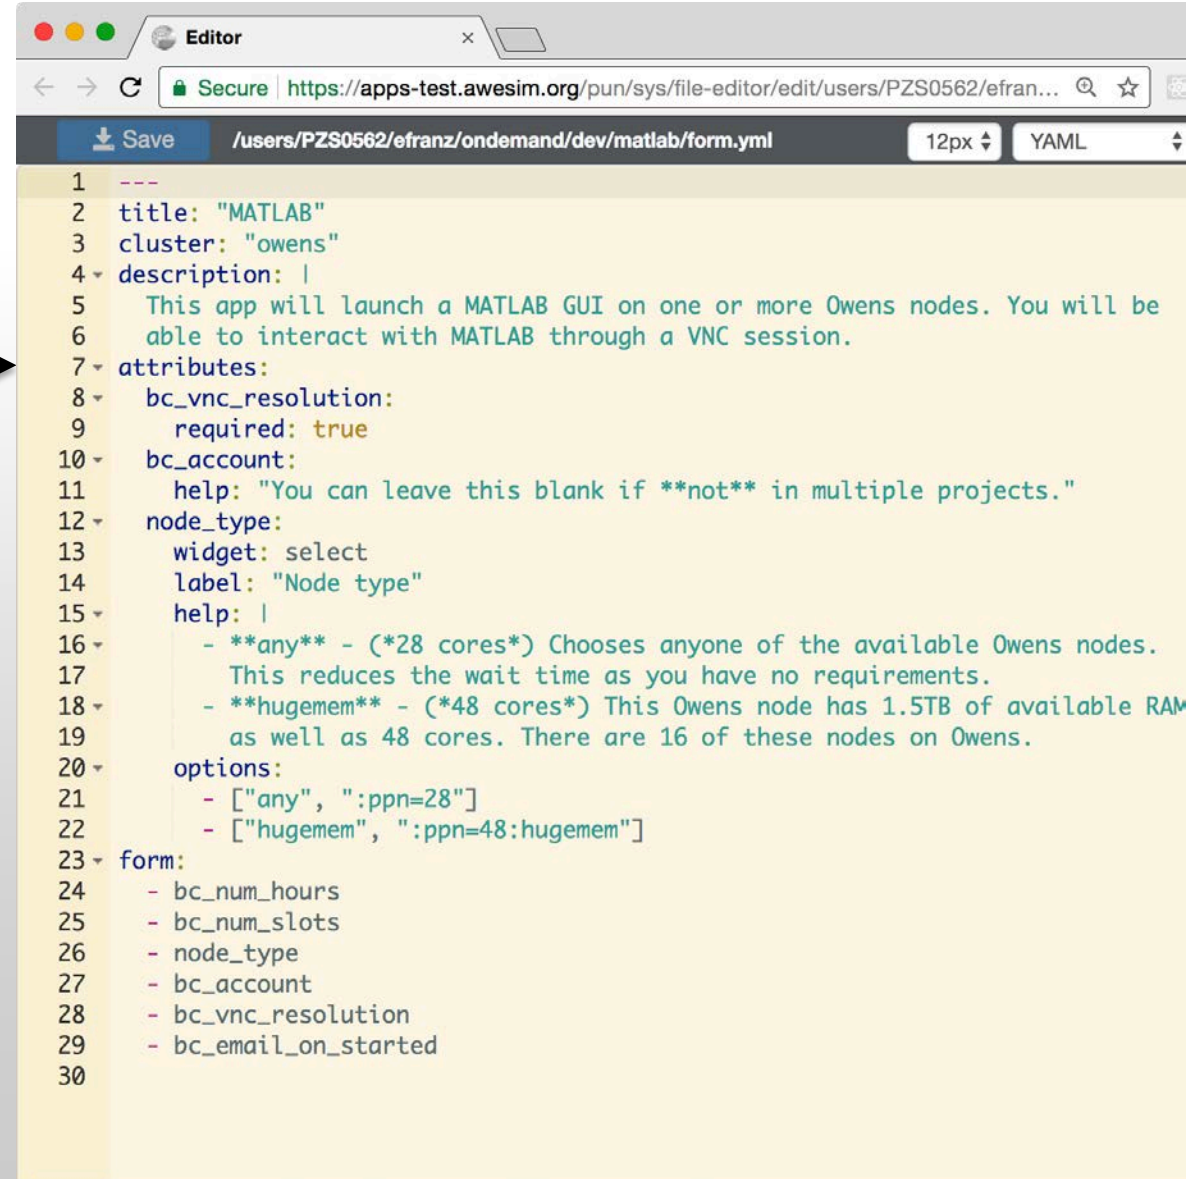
Editor ×

Secure https://apps-test.awesim.org/pun/sys/file-editor/edit/users/PZS0562/efran...

Save /users/PZS0562/efranz/ondemand/dev/matlab/form.yml 12px YAML

1 ---
2 title: "MATLAB"
3 cluster: "owens"
4 description: |
5 This app will launch a MATLAB GUI on one or more Owens nodes. You will be
6 able to interact with MATLAB through a VNC session.
7 attributes:
8 bc_vnc_resolution:
9 required: true
10 bc_account:
11 help: "You can leave this blank if **not** in multiple projects."
12 node_type:
13 widget: select
14 label: "Node type"
15 help: |
16 - **any** - (*28 cores*) Chooses anyone of the available Owens nodes.
17 This reduces the wait time as you have no requirements.
18 - **hugemem** - (*48 cores*) This Owens node has 1.5TB of available RA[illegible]
19 as well as 48 cores. There are 16 of these nodes on Owens.
20 options:
21 - ["any", ":ppn=28"]
22 - ["hugemem", ":ppn=48:hugemem"]
23 form:
24 - bc_num_hours
25 - bc_num_slots
26 - node_type
27 - bc_account
28 - bc_vnc_resolution
29 - bc_email_on_started
30